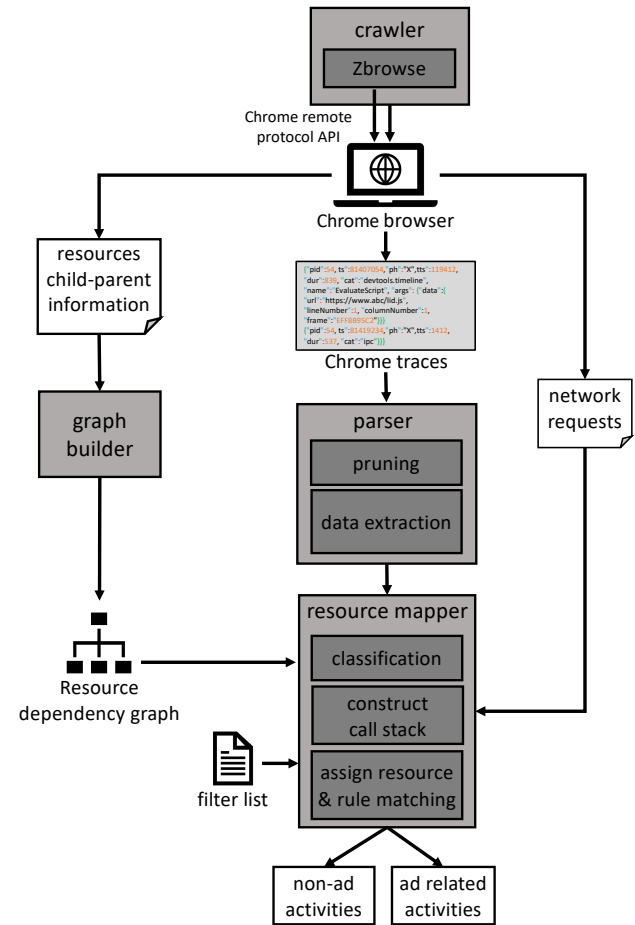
crawler

Zbrowse

Chrome remote protocol API

Chrome browser

resources child-parent information

{"pid":54, ts":81407054, "ph":"X","tts":119412, "dur":839, "cat":"devtools.timeline", "name":"EvaluateScript", "args":{"data":{ "url":"https://www.abc/lid.js", "lineNumber":1, "columnNumber":1, "frame":"EFF8899C2"}}} {"pid":54, ts":81419234, "ph":"X","tts":1412, "dur":537, "cat":"ipc"}}}

Chrome traces

graph builder

parser

pruning

data extraction

network requests

resource mapper

classification

construct call stack

assign resource & rule matching

Resource dependency graph

filter list

non-ad activities

ad related activities